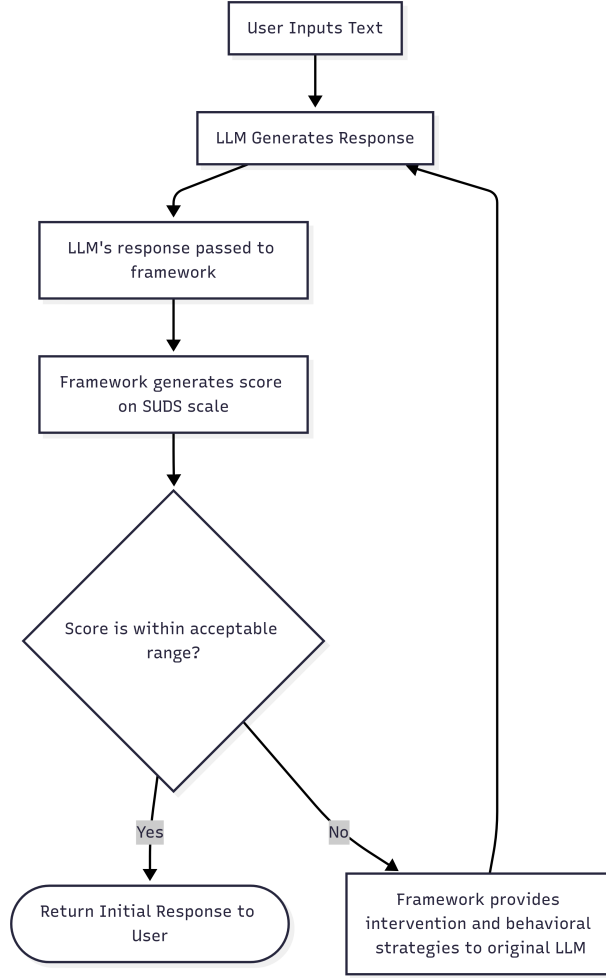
User Inputs Text

LLM Generates Response

LLM's response passed to framework

Framework generates score on SUDS scale

Score is within acceptable range?

Yes

No

Return Initial Response to User

Framework provides intervention and behavioral strategies to original LLM